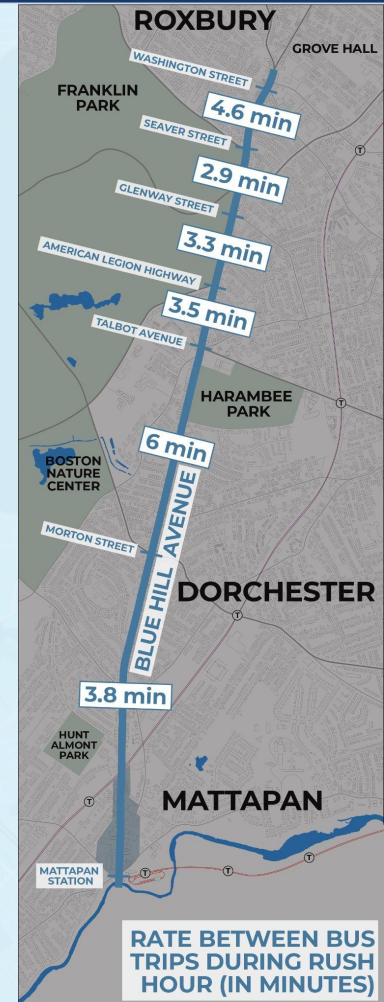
ROXBURY

GROVE HALL

WASHINGTON STREET

FRANKLIN PARK

4.6 min

SEAVER STREET

2.9 min

GLENWAY STREET

3.3 min

AMERICAN LEGION HIGHWAY

3.5 min

TALBOT AVENUE

HARAMBEE PARK

6 min

BOSTON NATURE CENTER

BLUE HILL AVENUE

MORTON STREET

DORCHESTER

3.8 min

HUNT ALMONT PARK

MATTAPAN

MATTAPAN STATION

RATE BETWEEN BUS TRIPS DURING RUSH HOUR (IN MINUTES)